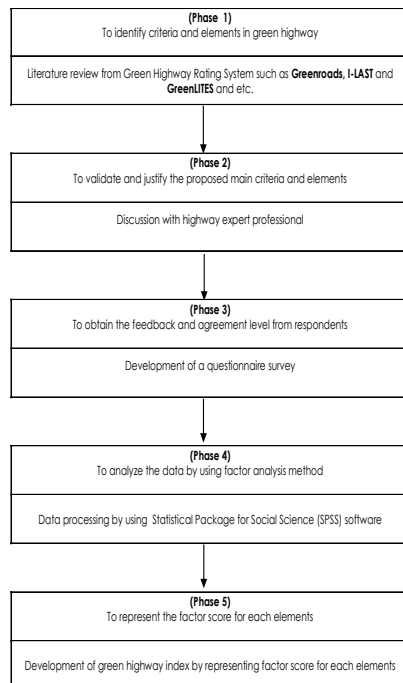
(Phase 1)
To identify criteria and elements in green highway

Literature review from Green Highway Rating System such as **Greenroads**, **I-LAST** and **GreenLITES** and etc.

(Phase 2)
To validate and justify the proposed main criteria and elements

Discussion with highway expert professional

(Phase 3)
To obtain the feedback and agreement level from respondents

Development of a questionnaire survey

(Phase 4)
To analyze the data by using factor analysis method

Data processing by using Statistical Package for Social Science (SPSS) software

(Phase 5)
To represent the factor score for each elements

Development of green highway index by representing factor score for each elements